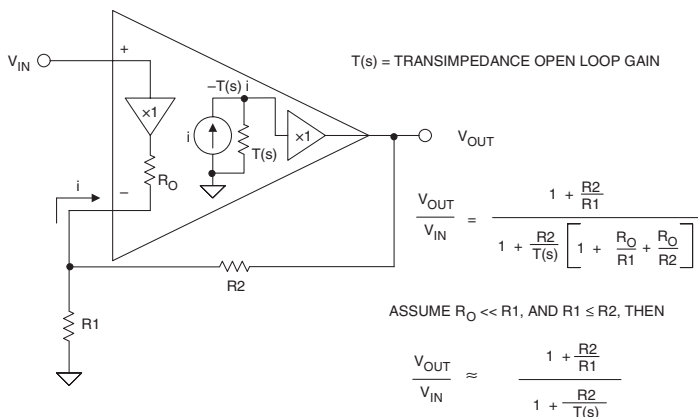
$V_{IN}$

+

×1

$R_O$

–

i

–T(s) i

i

T(s)

×1

$V_{OUT}$

R2

R1

T(s) = TRANSIMPEDANCE OPEN LOOP GAIN

$\frac{V_{OUT}}{V_{IN}} = \frac{1 + \frac{R2}{R1}}{1 + \frac{R2}{T(s)}\left[1 + \frac{R_O}{R1} + \frac{R_O}{R2}\right]}$

ASSUME $R_O$ << R1, AND R1 ≤ R2, THEN

$\frac{V_{OUT}}{V_{IN}} \approx \frac{1 + \frac{R2}{R1}}{1 + \frac{R2}{T(s)}}$